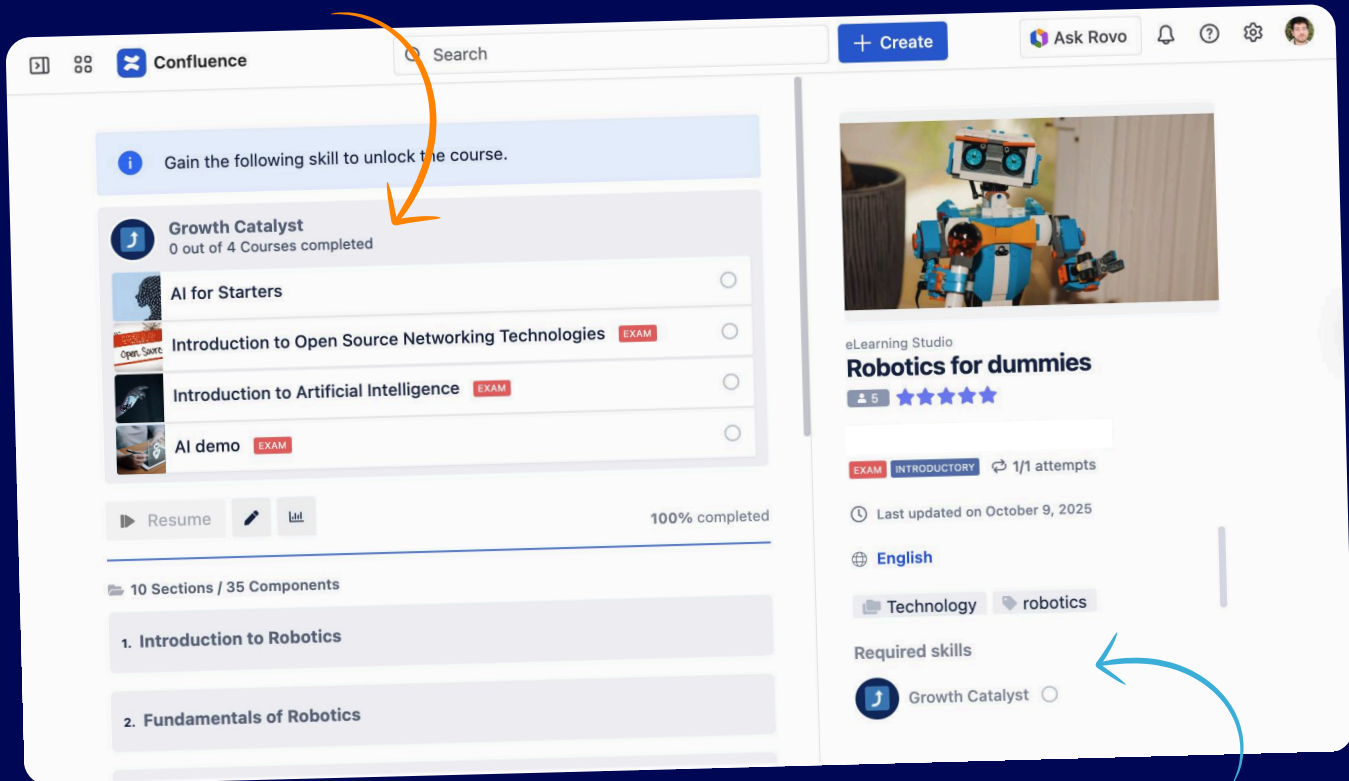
Confluence

Search

+ Create

Ask Rovo

Gain the following skill to unlock the course.

Growth Catalyst
0 out of 4 Courses completed

AI for Starters

Introduction to Open Source Networking Technologies EXAM

Introduction to Artificial Intelligence EXAM

AI demo EXAM

Resume

100% completed

10 Sections / 35 Components

1. Introduction to Robotics

2. Fundamentals of Robotics

eLearning Studio
Robotics for dummies
5

EXAM INTRODUCTORY 1/1 attempts

Last updated on October 9, 2025

English

Technology robotics

Required skills

Growth Catalyst